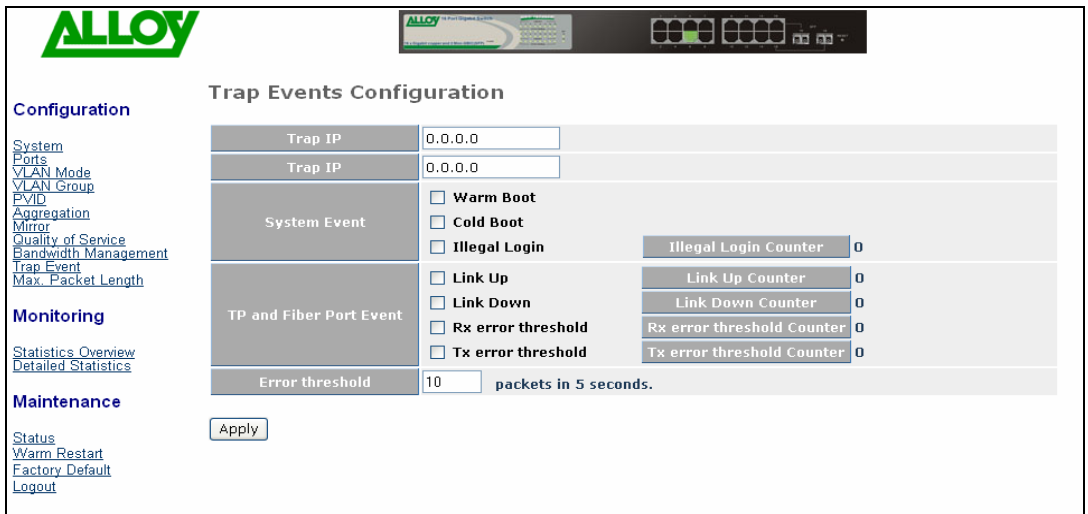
ALLOY

Configuration

System
Ports
VLAN Mode
VLAN Group
PVID
Aggregation
Mirror
Quality of Service
Bandwidth Management
Trap Event
Max. Packet Length

Monitoring

Statistics Overview
Detailed Statistics

Maintenance

Status
Warm Restart
Factory Default
Logout

Trap Events Configuration

| | | | |
|---|---|---|---|
| Trap IP | 0.0.0.0 | | |
| Trap IP | 0.0.0.0 | | |
| System Event | Warm Boot | | |
| | Cold Boot | | |
| | Illegal Login | Illegal Login Counter | 0 |
| TP and Fiber Port Event | Link Up | Link Up Counter | 0 |
| | Link Down | Link Down Counter | 0 |
| | Rx error threshold | Rx error threshold Counter | 0 |
| | Tx error threshold | Tx error threshold Counter | 0 |
| Error threshold | 10 packets in 5 seconds. | | |

Apply